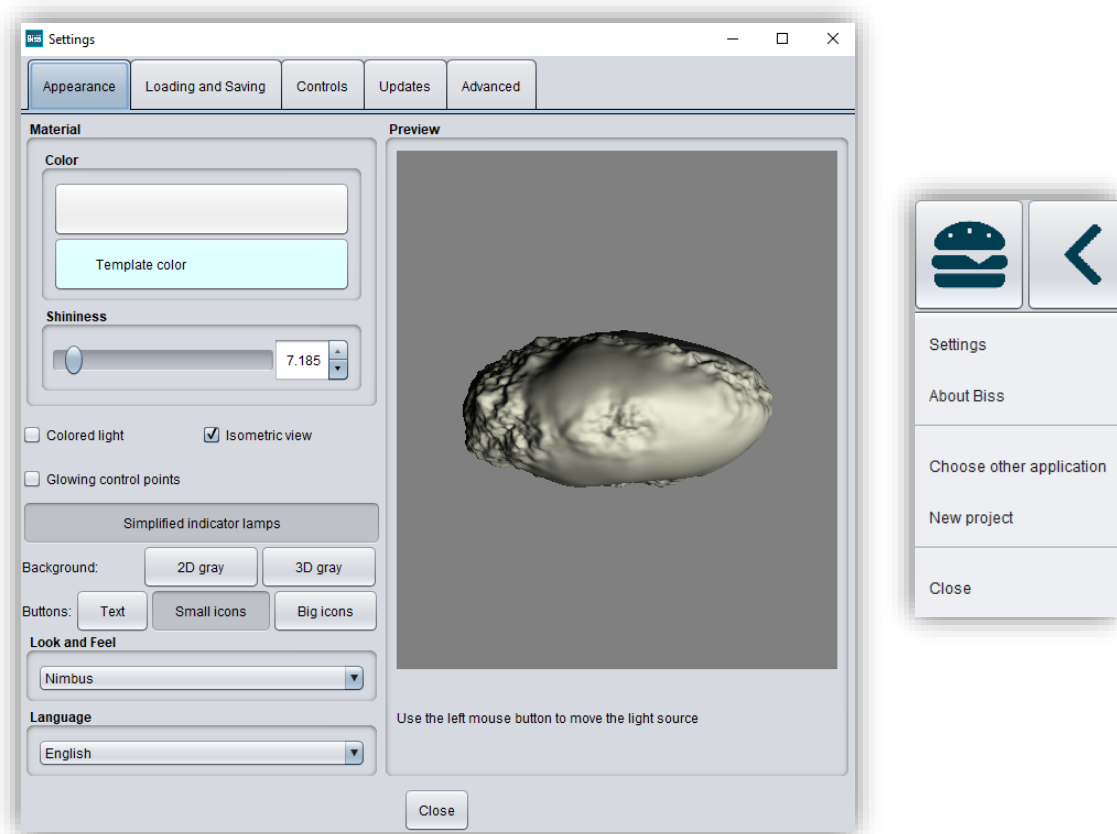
Settings

Appearance | Loading and Saving | Controls | Updates | Advanced

Material

Color

Template color

Shininess

7.185

Colored light

Isometric view

Glowing control points

Simplified indicator lamps

Background: 2D gray 3D gray

Buttons: Text Small icons Big icons

Look and Feel

Nimbus

Language

English

Preview

Use the left mouse button to move the light source

Close

Settings

About Biss

Choose other application

New project

Close